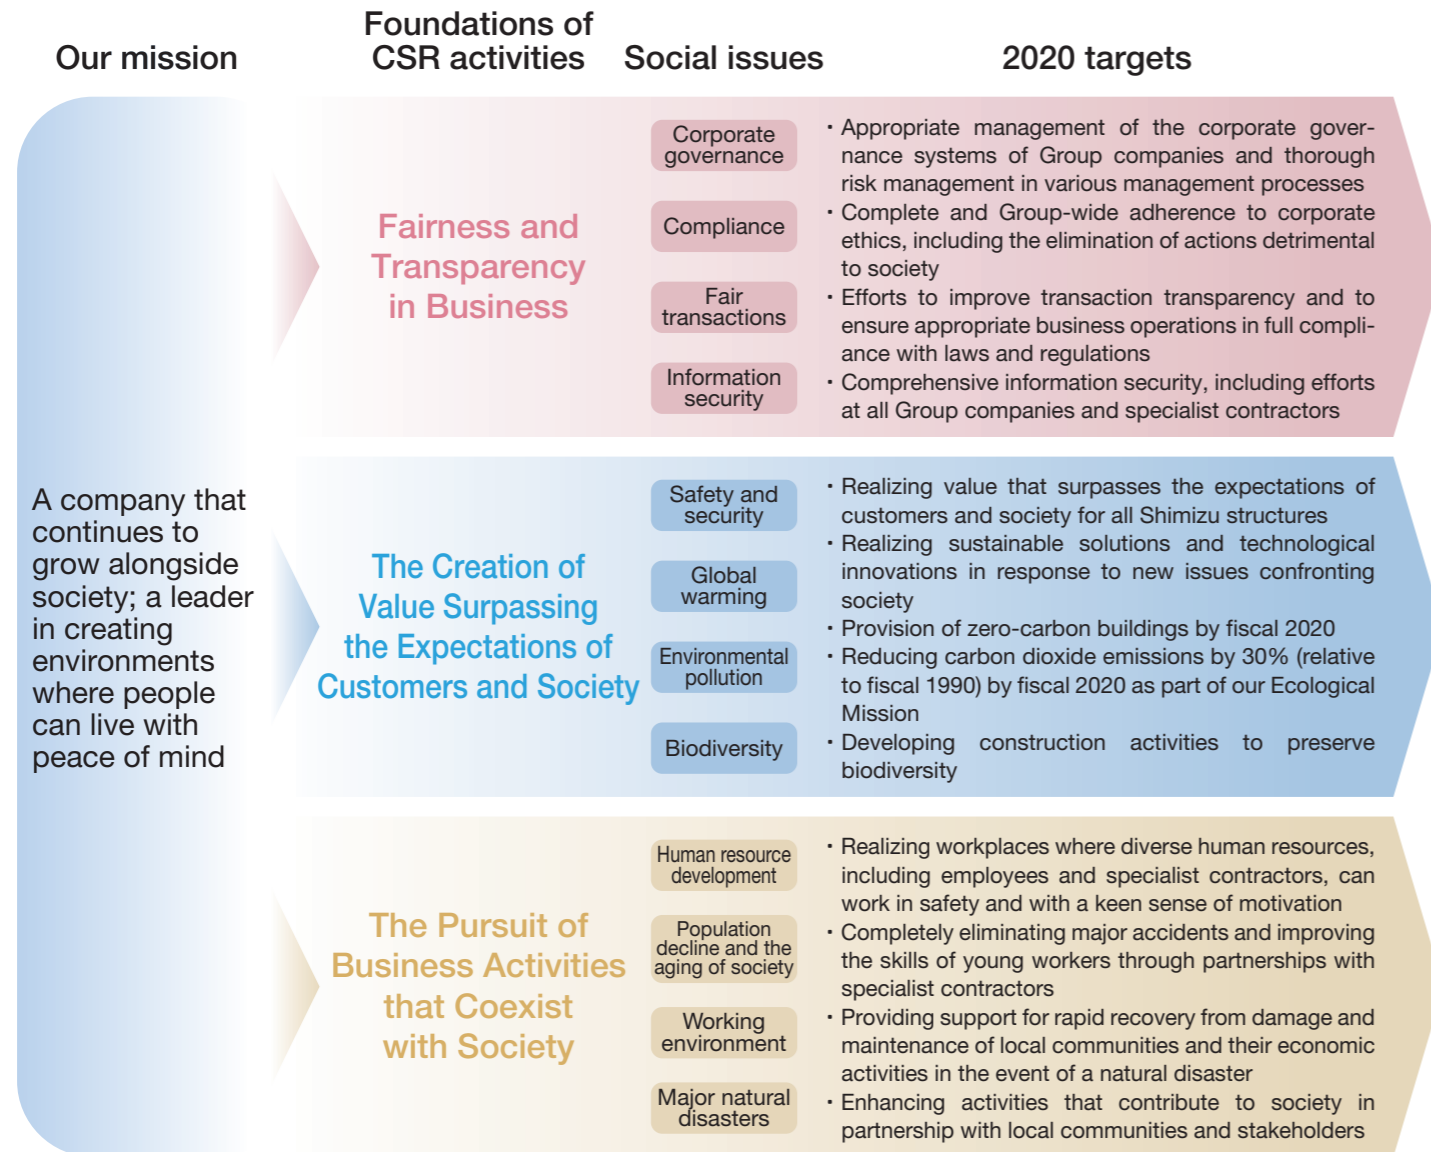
Our mission

Foundations of CSR activities

Social issues

2020 targets

A company that continues to grow alongside society; a leader in creating environments where people can live with peace of mind

Fairness and Transparency in Business

Corporate governance

Compliance

Fair transactions

Information security

・Appropriate management of the corporate governance systems of Group companies and thorough risk management in various management processes
・Complete and Group-wide adherence to corporate ethics, including the elimination of actions detrimental to society
・Efforts to improve transaction transparency and to ensure appropriate business operations in full compliance with laws and regulations
・Comprehensive information security, including efforts at all Group companies and specialist contractors

The Creation of Value Surpassing the Expectations of Customers and Society

Safety and security

Global warming

Environmental pollution

Biodiversity

・Realizing value that surpasses the expectations of customers and society for all Shimizu structures
・Realizing sustainable solutions and technological innovations in response to new issues confronting society
・Provision of zero-carbon buildings by fiscal 2020
・Reducing carbon dioxide emissions by 30% (relative to fiscal 1990) by fiscal 2020 as part of our Ecological Mission
・Developing construction activities to preserve biodiversity

The Pursuit of Business Activities that Coexist with Society

Human resource development

Population decline and the aging of society

Working environment

Major natural disasters

・Realizing workplaces where diverse human resources, including employees and specialist contractors, can work in safety and with a keen sense of motivation
・Completely eliminating major accidents and improving the skills of young workers through partnerships with specialist contractors
・Providing support for rapid recovery from damage and maintenance of local communities and their economic activities in the event of a natural disaster
・Enhancing activities that contribute to society in partnership with local communities and stakeholders